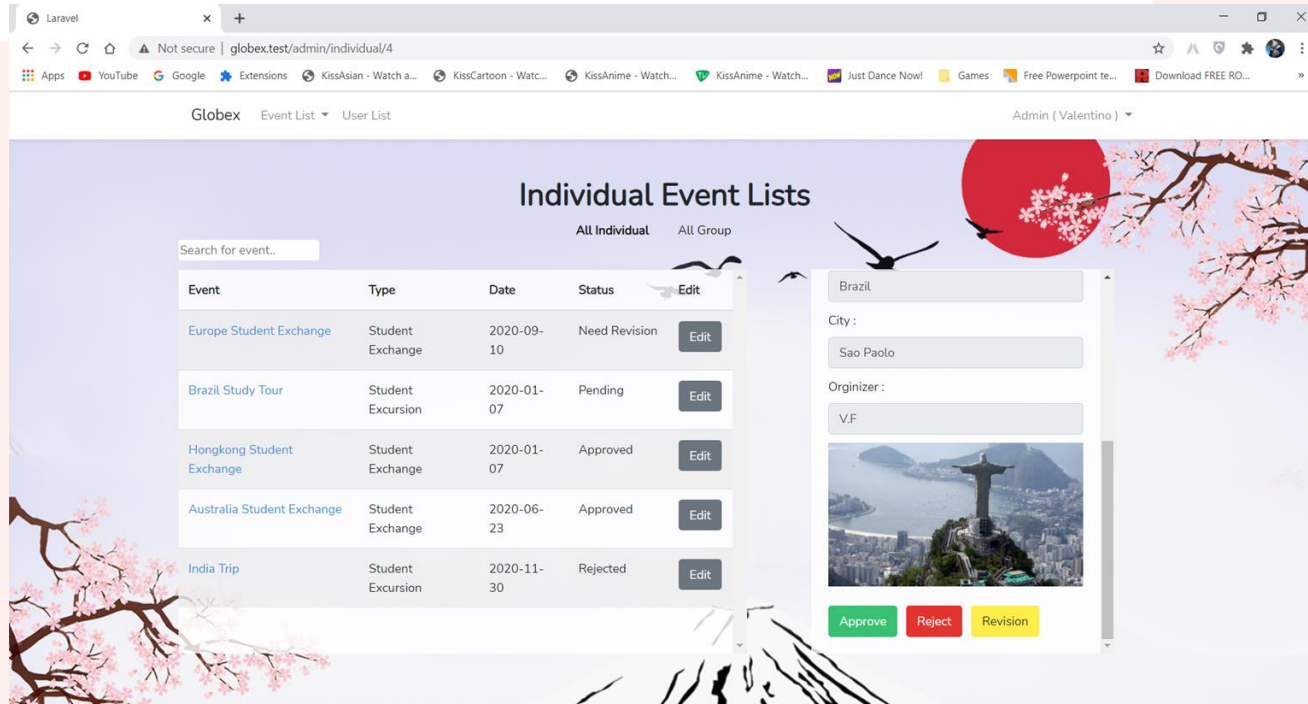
Laravel

Not secure | globex.test/admin/individual/4

Apps YouTube Google Extensions KissAsian - Watch a... KissCartoon - Watc... KissAnime - Watch... KissAnime - Watch... Just Dance Now! Games Free Powerpoint te... Download FREE RO...

Globex Event List User List Admin ( Valentino )

Individual Event Lists

All Individual All Group

Search for event..

| Event | Type | Date | Status | Edit |
|---|---|---|---|---|
| Europe Student Exchange | Student Exchange | 2020-09-10 | Need Revision | Edit |
| Brazil Study Tour | Student Excursion | 2020-01-07 | Pending | Edit |
| Hongkong Student Exchange | Student Exchange | 2020-01-07 | Approved | Edit |
| Australia Student Exchange | Student Exchange | 2020-06-23 | Approved | Edit |
| India Trip | Student Excursion | 2020-11-30 | Rejected | Edit |

Brazil

City :

Sao Paolo

Orginizer :

V.F

Approve Reject Revision